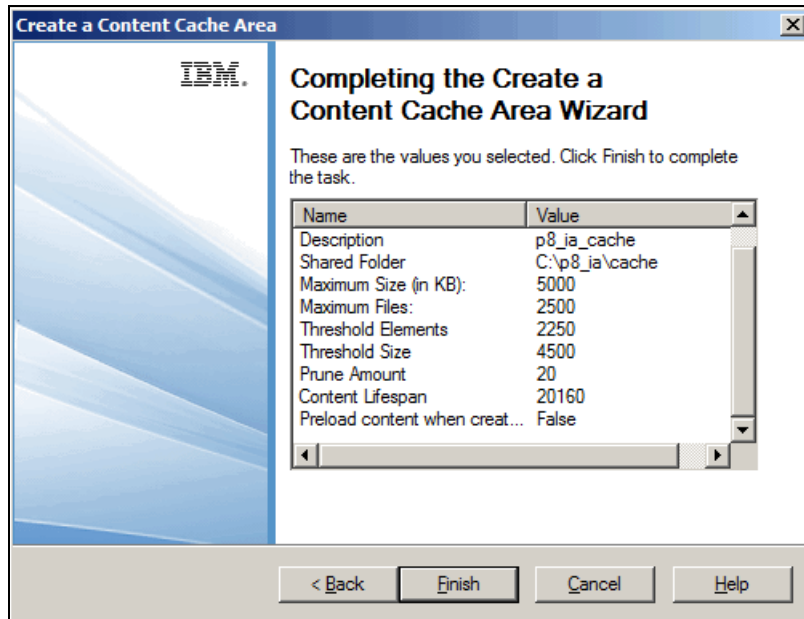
Create a Content Cache Area

IBM.

Completing the Create a Content Cache Area Wizard

These are the values you selected. Click Finish to complete the task.

| Name | Value |
|---|---|
| Description | p8_ia_cache |
| Shared Folder | C:\p8_ia\cache |
| Maximum Size (in KB): | 5000 |
| Maximum Files: | 2500 |
| Threshold Elements | 2250 |
| Threshold Size | 4500 |
| Prune Amount | 20 |
| Content Lifespan | 20160 |
| Preload content when creat... | False |

< Back   Finish   Cancel   Help